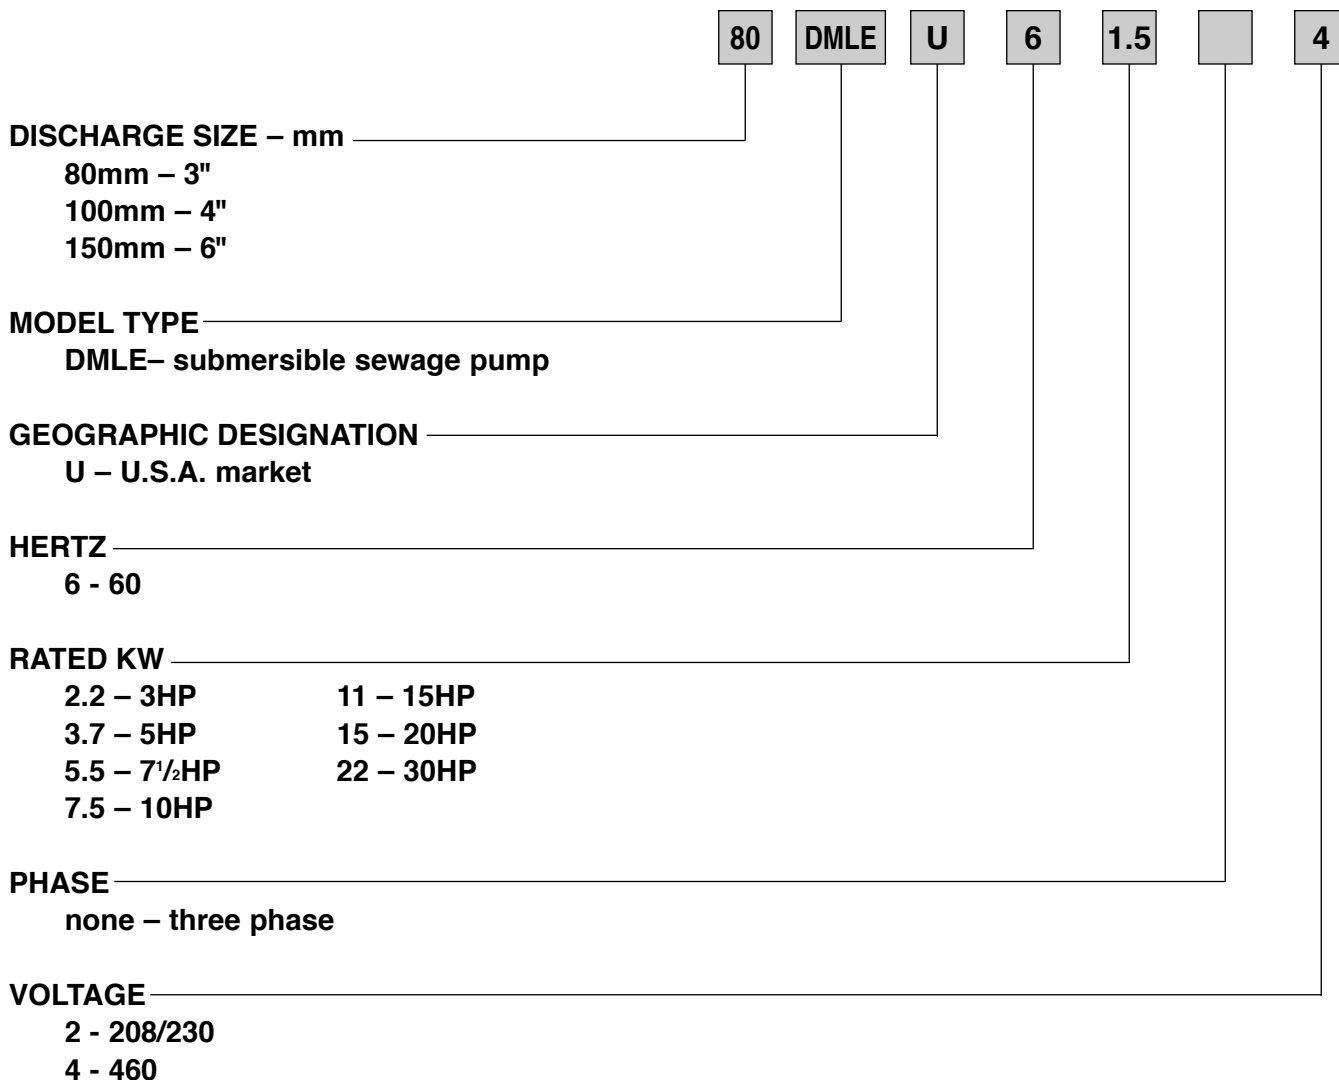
80 DMLE U 6 1.5 4

DISCHARGE SIZE – mm
80mm – 3"
100mm – 4"
150mm – 6"

MODEL TYPE
DMLE– submersible sewage pump

GEOGRAPHIC DESIGNATION
U – U.S.A. market

HERTZ
6 - 60

RATED KW
2.2 – 3HP
3.7 – 5HP
5.5 – 7$\frac{1}{2}$HP
7.5 – 10HP
11 – 15HP
15 – 20HP
22 – 30HP

PHASE
none – three phase

VOLTAGE
2 - 208/230
4 - 460